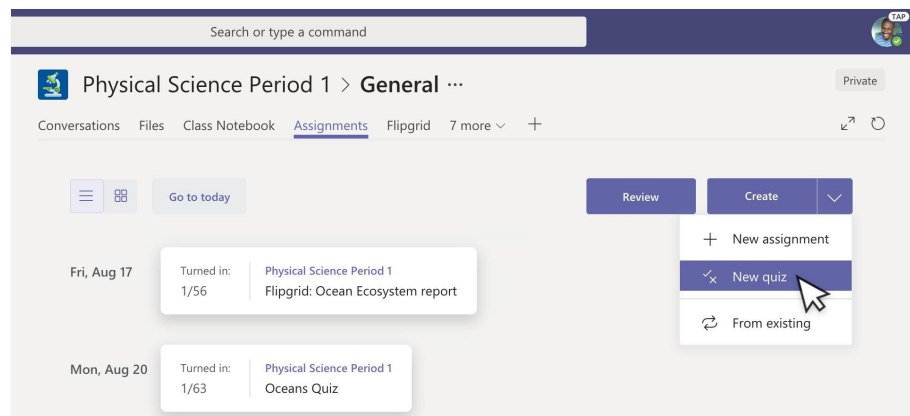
Search or type a command

TAP

Physical Science Period 1 > General ···

Private

Conversations Files Class Notebook Assignments Flipgrid 7 more +

Go to today

Review

Create

+ New assignment

New quiz

From existing

Fri, Aug 17

Turned in: 1/56

Physical Science Period 1
Flipgrid: Ocean Ecosystem report

Mon, Aug 20

Turned in: 1/63

Physical Science Period 1
Oceans Quiz